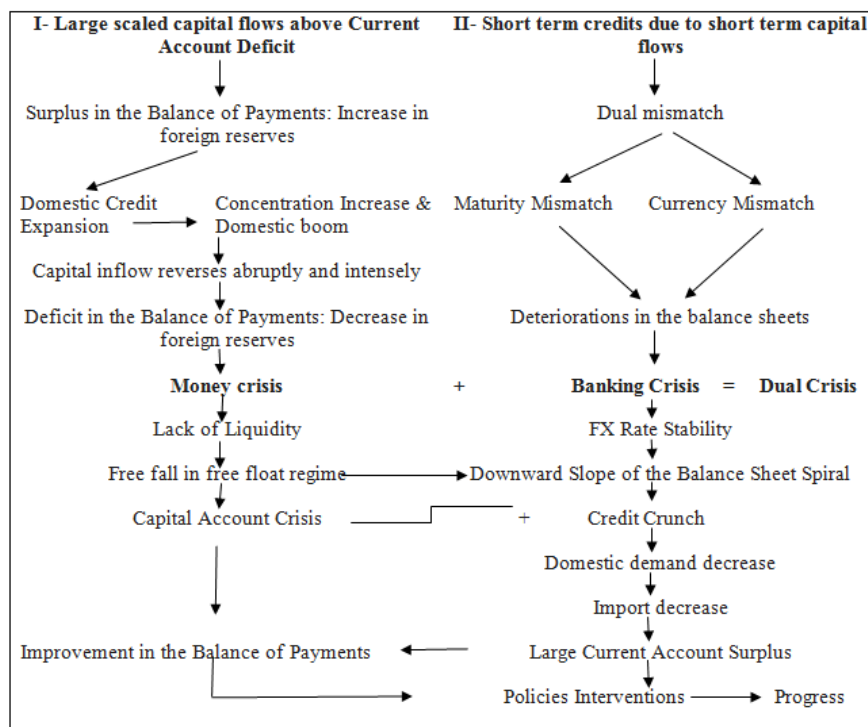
I- Large scaled capital flows above Current Account Deficit

Surplus in the Balance of Payments: Increase in foreign reserves

Domestic Credit Expansion

Concentration Increase & Domestic boom

Capital inflow reverses abruptly and intensely

Deficit in the Balance of Payments: Decrease in foreign reserves

Money crisis

Lack of Liquidity

Free fall in free float regime

Capital Account Crisis

Improvement in the Balance of Payments

II- Short term credits due to short term capital flows

Dual mismatch

Maturity Mismatch

Currency Mismatch

Deteriorations in the balance sheets

+ Banking Crisis = Dual Crisis

FX Rate Stability

Downward Slope of the Balance Sheet Spiral

+ Credit Crunch

Domestic demand decrease

Import decrease

Large Current Account Surplus

Policies Interventions

Progress